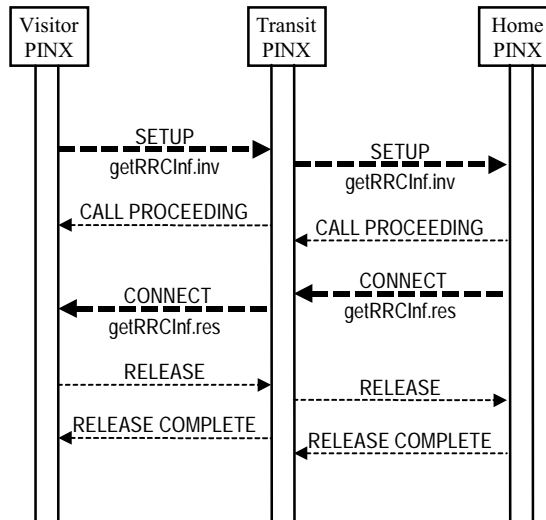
Visitor PINX

Transit PINX

Home PINX

SETUP
getRRCInf.inv

SETUP
getRRCInf.inv

CALL PROCEEDING

CALL PROCEEDING

CONNECT
getRRCInf.res

CONNECT
getRRCInf.res

RELEASE

RELEASE

RELEASE COMPLETE

RELEASE COMPLETE